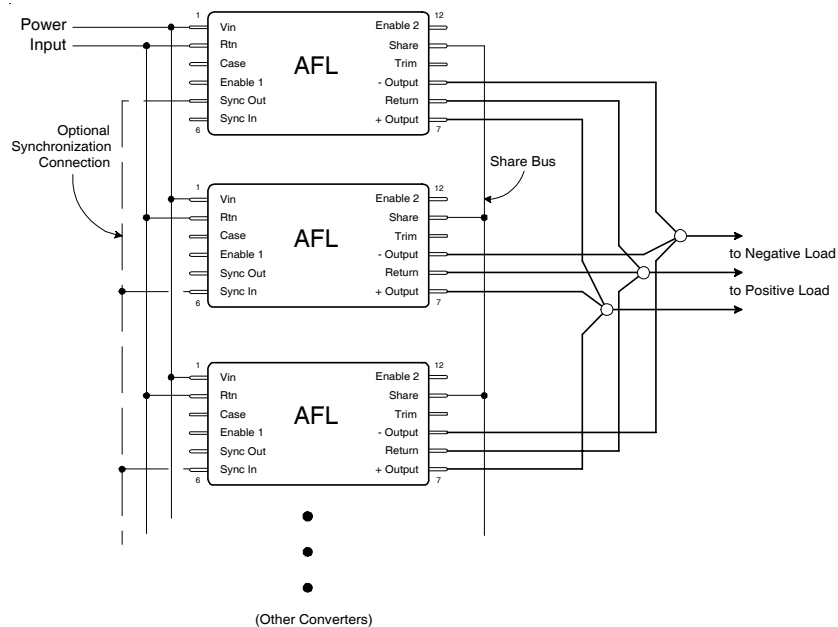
Power Input

Optional Synchronization Connection

1 Vin
Rtn
Case
Enable 1
Sync Out
6 Sync In

AFL

12 Enable 2
Share
Trim
- Output
Return
7 + Output

Share Bus

1 Vin
Rtn
Case
Enable 1
Sync Out
6 Sync In

AFL

12 Enable 2
Share
Trim
- Output
Return
7 + Output

to Negative Load
to Positive Load

1 Vin
Rtn
Case
Enable 1
Sync Out
6 Sync In

AFL

12 Enable 2
Share
Trim
- Output
Return
7 + Output

(Other Converters)